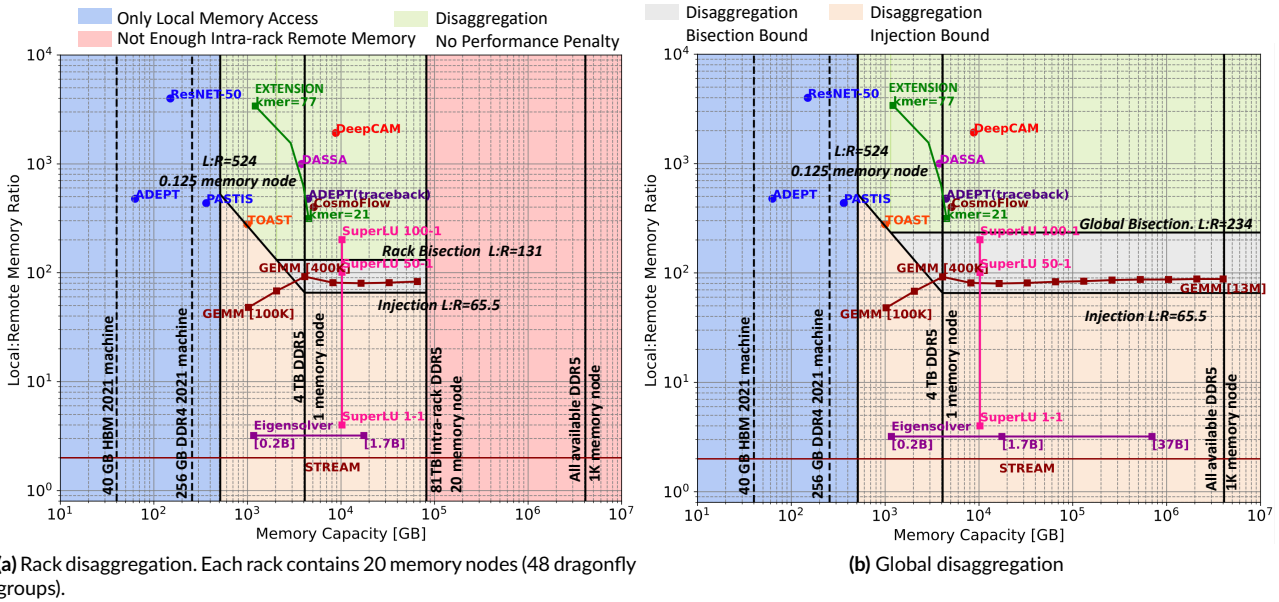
Only Local Memory Access
Not Enough Intra-rack Remote Memory
Disaggregation
No Performance Penalty
Disaggregation
Bisection Bound
Disaggregation
Injection Bound

$10^4$
$10^3$
$10^2$
$10^1$
$10^0$
Local:Remote Memory Ratio
ResNET-50
EXTENSION
kmer=77
DeepCAM
L:R=524
DASSA
0.125 memory node
ADEPT
PASTIS
ADEPT(traceback)
CosmoFlow
kmer=21
TOAST
SuperLU 100-1
Rack Bisection L:R=131
GEMM [400K]
SuperLU 50-1
Injection L:R=65.5
GEMM [100K]
40 GB HBM 2021 machine
256 GB DDR4 2021 machine
4 TB DDR5
1 memory node
81TB Intra-rack DDR5
20 memory node
All available DDR5
1K memory node
SuperLU 1-1
Eigensolver
[0.2B]
[1.7B]
STREAM
$10^1$ $10^2$ $10^3$ $10^4$ $10^5$ $10^6$ $10^7$
Memory Capacity [GB]
(a) Rack disaggregation. Each rack contains 20 memory nodes (48 dragonfly groups).

$10^4$
$10^3$
$10^2$
$10^1$
$10^0$
Local:Remote Memory Ratio
ResNET-50
EXTENSION
kmer=77
DeepCAM
L:R=524
DASSA
0.125 memory node
ADEPT
PASTIS
ADEPT(traceback)
CosmoFlow
kmer=21
TOAST
Global Bisection. L:R=234
SuperLU 100-1
GEMM [400K]
SuperLU 50-1
GEMM [13M]
GEMM [100K]
Injection L:R=65.5
40 GB HBM 2021 machine
256 GB DDR4 2021 machine
4 TB DDR5
1 memory node
All available DDR5
1K memory node
SuperLU 1-1
Eigensolver
[0.2B]
[1.7B]
[37B]
STREAM
$10^1$ $10^2$ $10^3$ $10^4$ $10^5$ $10^6$ $10^7$
Memory Capacity [GB]
(b) Global disaggregation